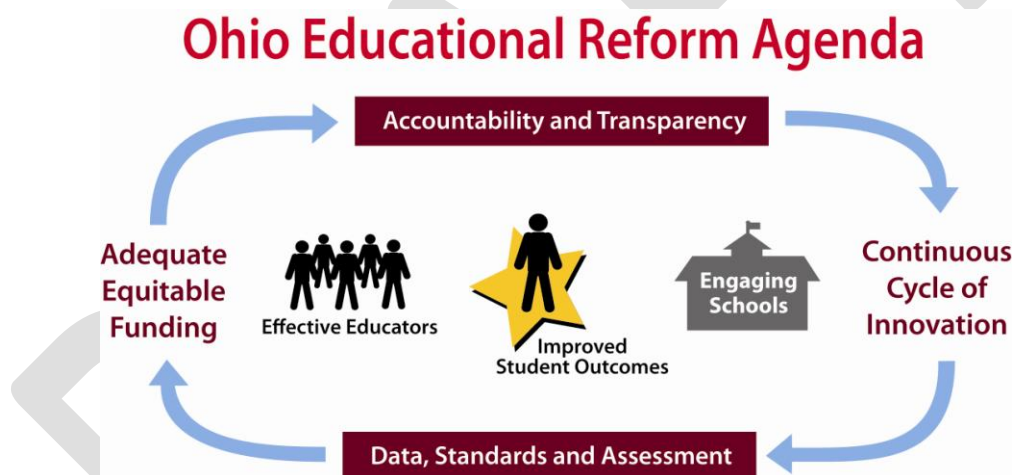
Ohio Educational Reform Agenda

Accountability and Transparency

Adequate Equitable Funding

Effective Educators

Improved Student Outcomes

Engaging Schools

Continuous Cycle of Innovation

Data, Standards and Assessment